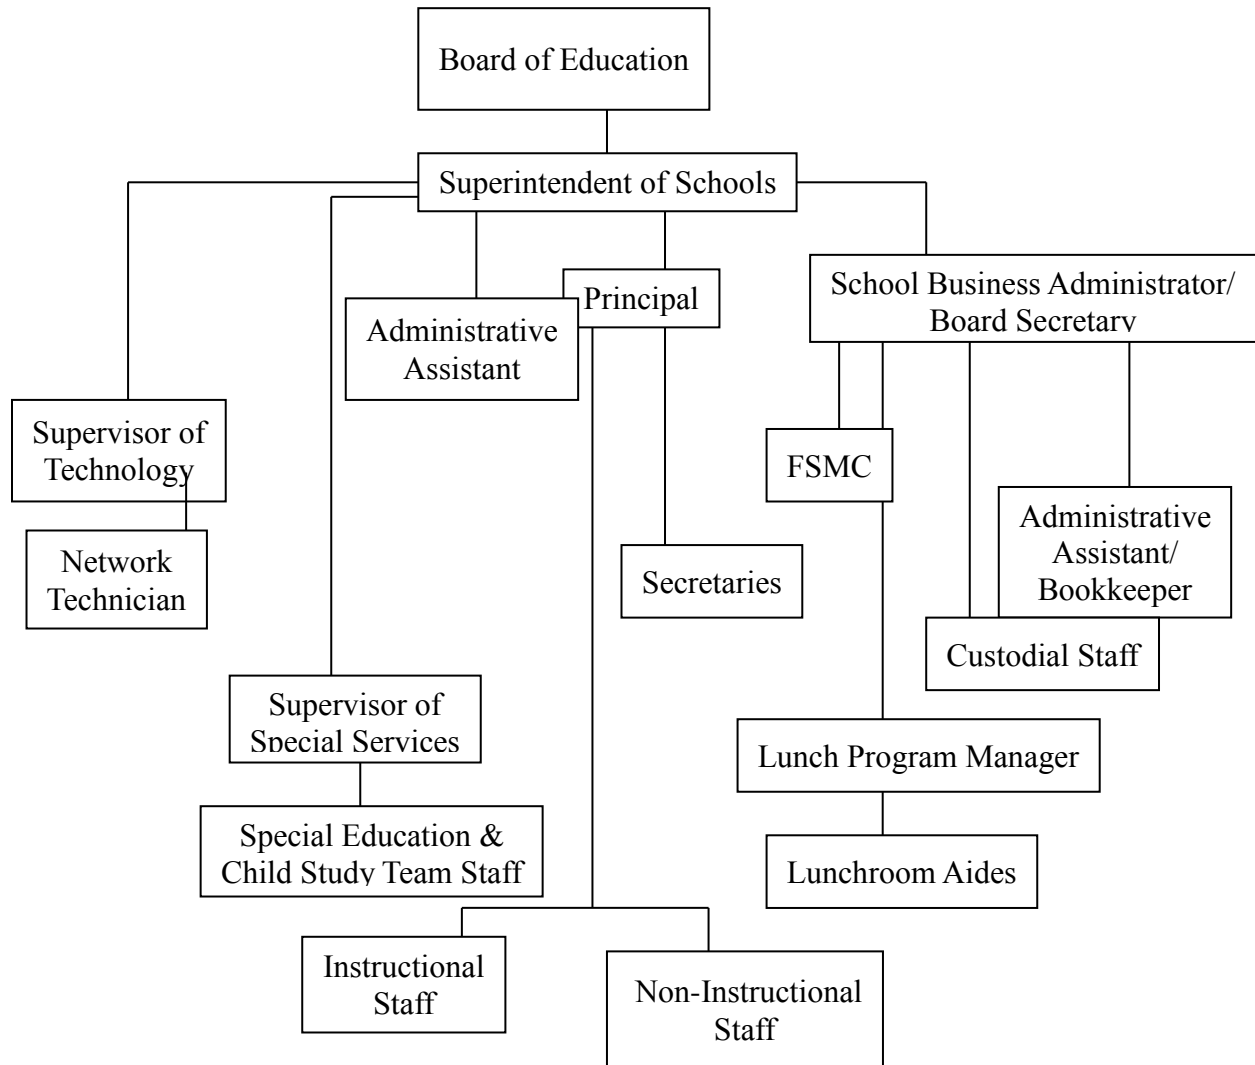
Board of Education

Superintendent of Schools

Principal

Administrative Assistant

School Business Administrator/ Board Secretary

Supervisor of Technology

Network Technician

FSMC

Secretaries

Administrative Assistant/ Bookkeeper

Custodial Staff

Supervisor of Special Services

Lunch Program Manager

Special Education & Child Study Team Staff

Lunchroom Aides

Instructional Staff

Non-Instructional Staff